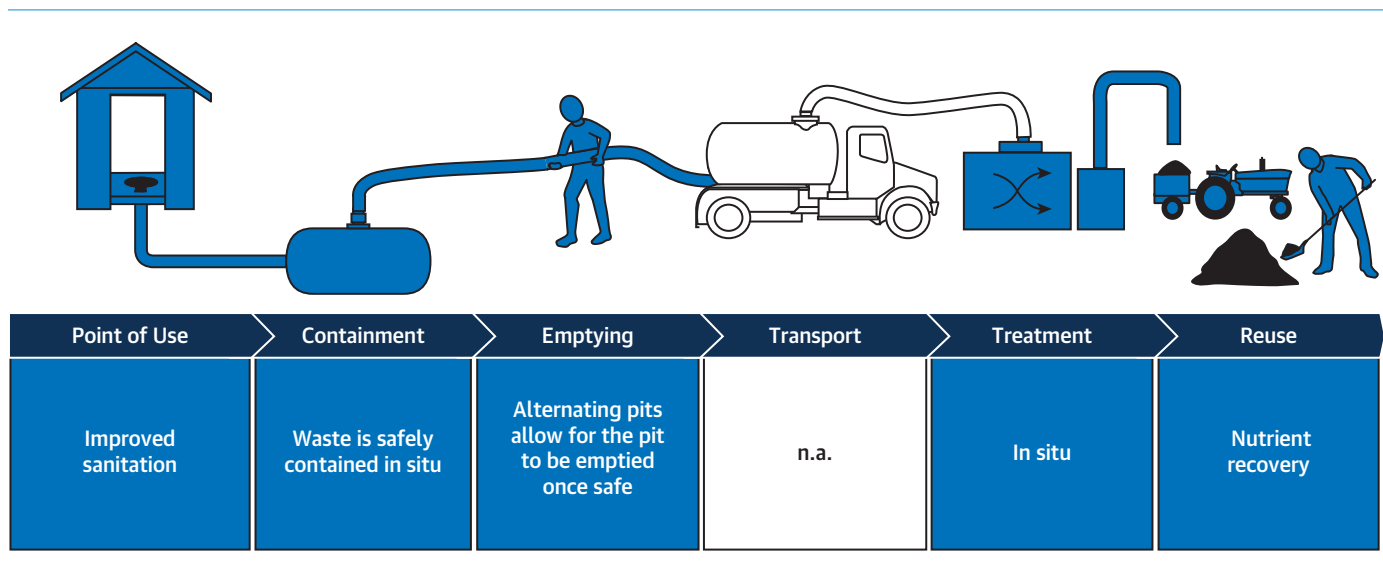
| Point of Use | Containment | Emptying | Transport | Treatment | Reuse |
|---|---|---|---|---|---|
| Improved sanitation | Waste is safely contained in situ | Alternating pits allow for the pit to be emptied once safe | n.a. | In situ | Nutrient recovery |